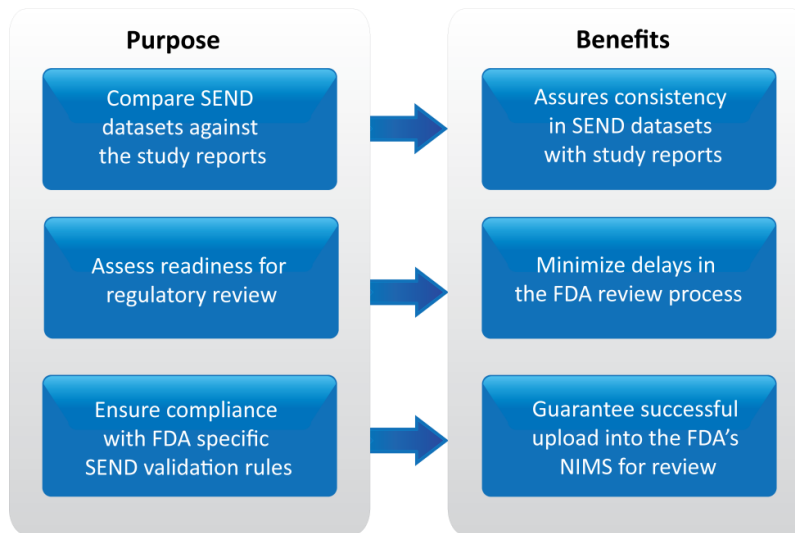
Purpose

Compare SEND datasets against the study reports

Assess readiness for regulatory review

Ensure compliance with FDA specific SEND validation rules

Benefits

Assures consistency in SEND datasets with study reports

Minimize delays in the FDA review process

Guarantee successful upload into the FDA's NIMS for review